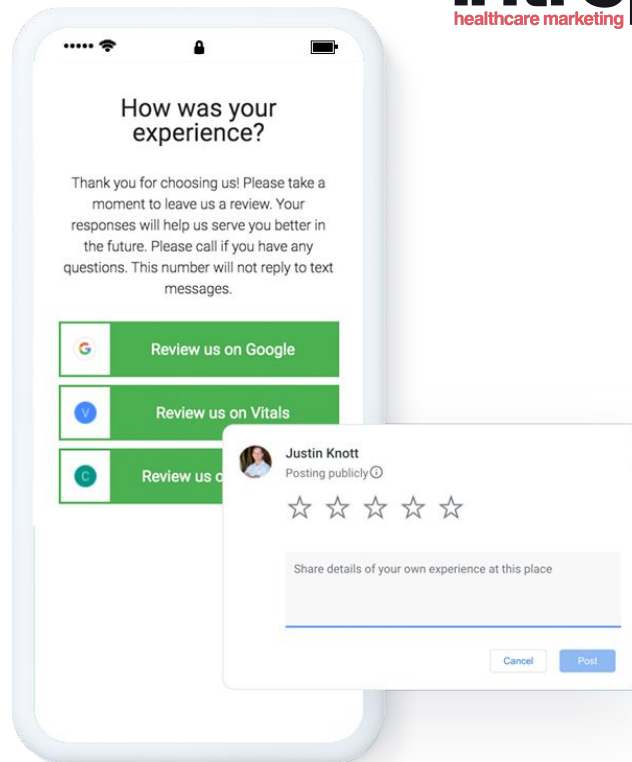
healthcare marketing

How was your experience?

Thank you for choosing us! Please take a moment to leave us a review. Your responses will help us serve you better in the future. Please call if you have any questions. This number will not reply to text messages.

G Review us on Google

V Review us on Vitals

C Review us o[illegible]

Justin Knott
Posting publicly

Share details of your own experience at this place

Cancel Post